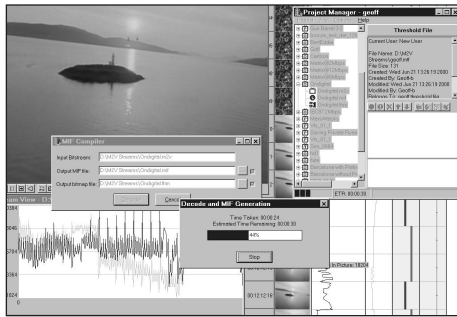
Project Manager - geoff
File Edit View Help
Threshold File
Current User: New User
File Name: D:\M2V Streams\geoff.thf
File Size: 131
Created: Wed Jun 21 13:26:19 2000
Created By: GeoffB
Modified: Wed Jun 21 13:26:19 2000
Modified By: GeoffB
MIF Compiler
Input Bitstream: D:\M2V Streams\Ondigital.m2v
Output MIF file: D:\M2V Streams\Ondigital.mif
Output bitmap file: D:\M2V Streams\Ondigital.bmp
Cancel
ETR: 00:00:30
Decode and MIF Generation
Time Taken: 00:00:24
Estimated Time Remaining: 00:00:30
44%
Stop
00:12:12:18
3846
1824
in Picture: 1824